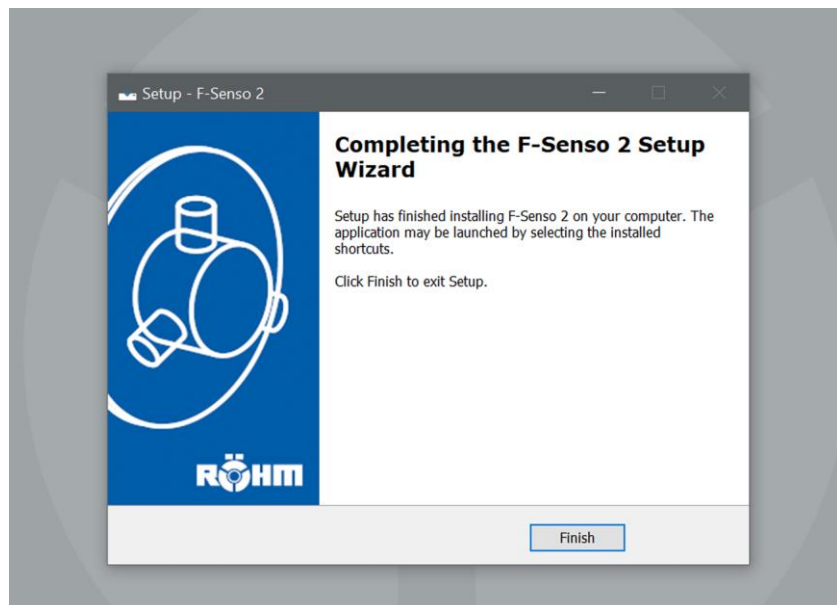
Setup - F-Senso 2

Completing the F-Senso 2 Setup Wizard

Setup has finished installing F-Senso 2 on your computer. The application may be launched by selecting the installed shortcuts.

Click Finish to exit Setup.

RÖHM

Finish